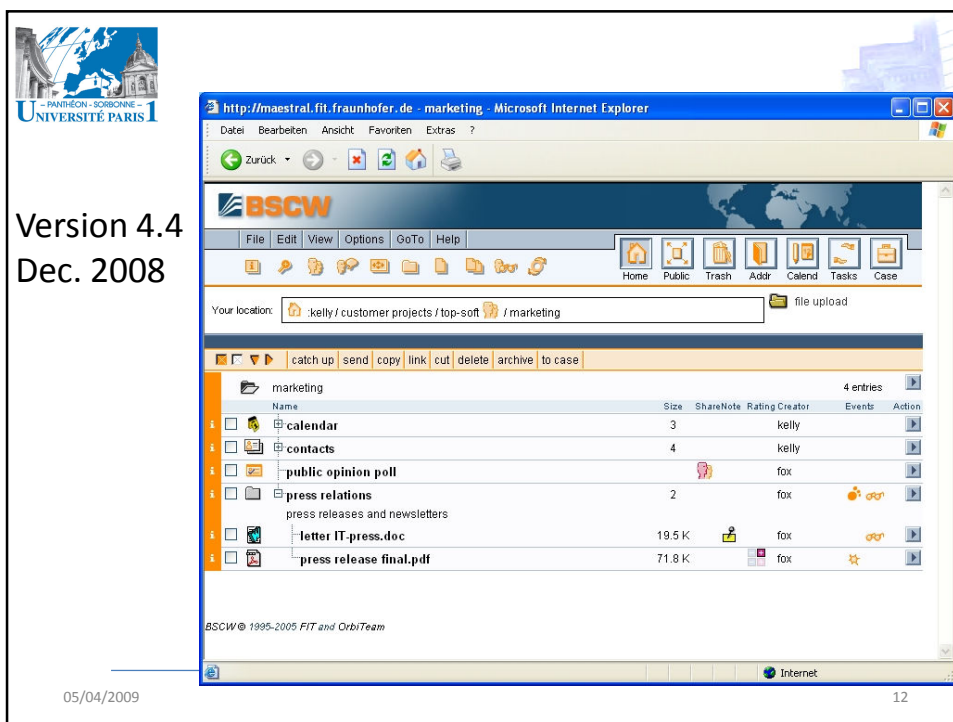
– PANTHÉON - SORBONNE –
UNIVERSITÉ PARIS 1

Version 4.4
Dec. 2008

http://maestral.fit.fraunhofer.de - marketing - Microsoft Internet Explorer

Datei Bearbeiten Ansicht Favoriten Extras ?

Zurück

BSCW

File | Edit | View | Options | GoTo | Help

Home Public Trash Addr Calend Tasks Case

Your location: :kelly / customer projects / top-soft / marketing

file upload

catch up | send | copy | link | cut | delete | archive | to case

marketing

4 entries

| Name | Size | ShareNote | Rating | Creator | Events | Action |
|---|---|---|---|---|---|---|
| calendar | 3 | | | kelly | | |
| contacts | 4 | | | kelly | | |
| public opinion poll | | | | fox | | |
| press relations<br>press releases and newsletters | 2 | | | fox | | |
| letter IT-press.doc | 19.5 K | | | fox | | |
| press release final.pdf | 71.8 K | | | fox | | |

BSCW © 1995-2005 FIT and OrbiTeam

Internet

05/04/2009

12